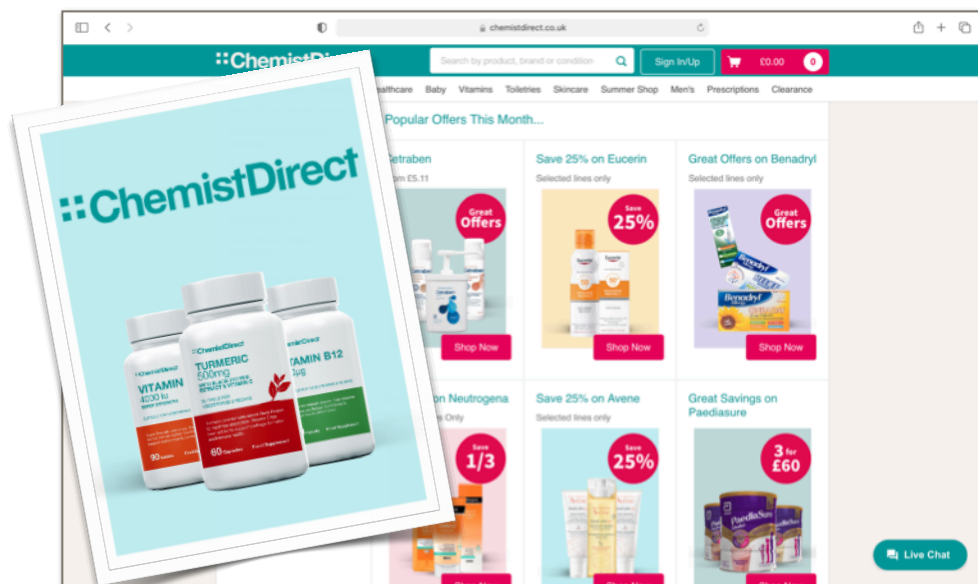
chemistdirect.co.uk

ChemistDirect

Search by product, brand or condition

Sign In/Up

£0.00

0

Healthcare Baby Vitamins Toiletries Skincare Summer Shop Men's Prescriptions Clearance

Popular Offers This Month...

Cetraben

From £5.11

Great Offers

Shop Now

Save 25% on Eucerin

Selected lines only

Save 25%

Shop Now

Great Offers on Benadryl

Selected lines only

Great Offers

Shop Now

on Neutrogena

Only

Save 1/3

Save 25% on Avene

Selected lines only

Save 25%

Great Savings on Paediasure

3 for £60

Live Chat

ChemistDirect

ChemistDirect

VITAMIN

4000 iu

90

ChemistDirect

TURMERIC

600mg

60

ChemistDirect

VITAMIN B12

Shop Now

Shop Now

Shop Now